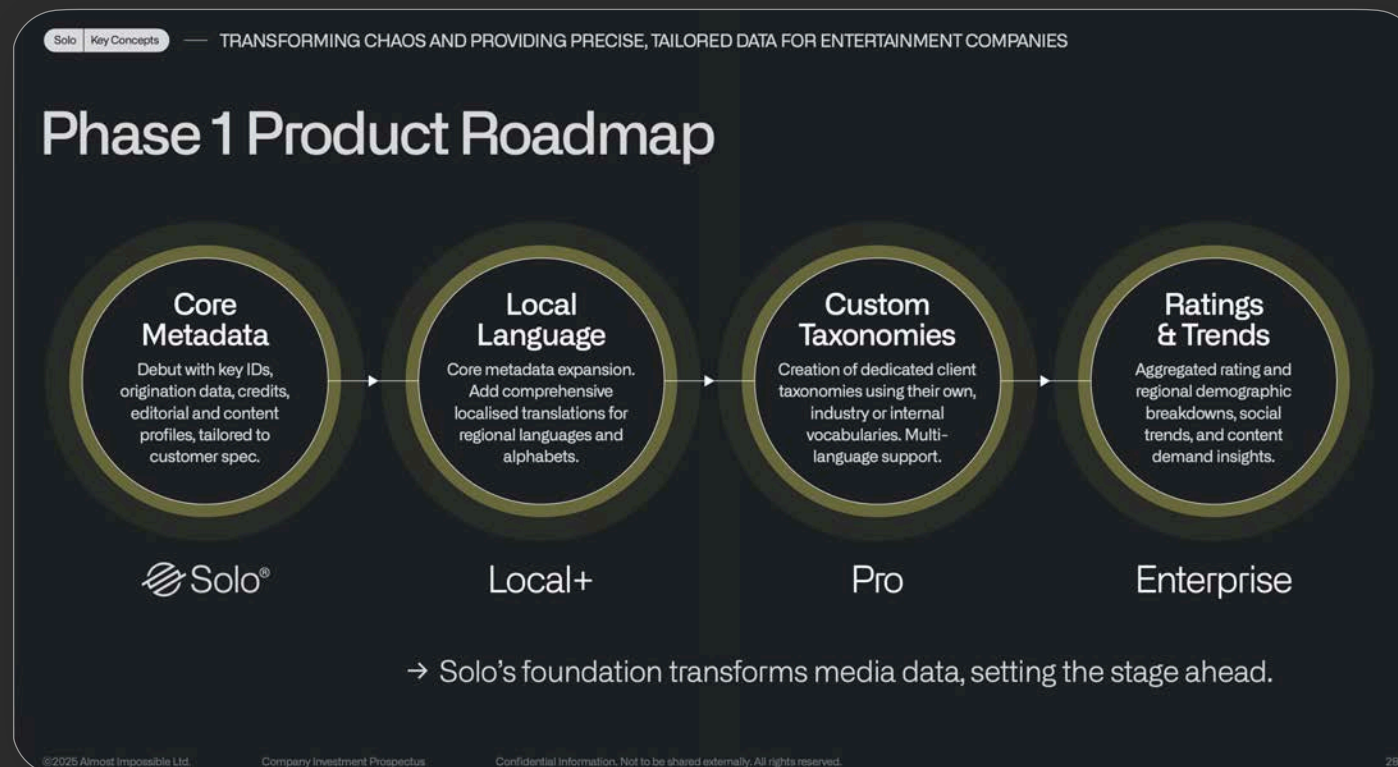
Solo | Key Concepts — TRANSFORMING CHAOS AND PROVIDING PRECISE, TAILORED DATA FOR ENTERTAINMENT COMPANIES

Phase 1 Product Roadmap

Core Metadata
Debut with key IDs, origination data, credits, editorial and content profiles, tailored to customer spec.

Local Language
Core metadata expansion. Add comprehensive localised translations for regional languages and alphabets.

Custom Taxonomies
Creation of dedicated client taxonomies using their own, industry or internal vocabularies. Multi-language support.

Ratings & Trends
Aggregated rating and regional demographic breakdowns, social trends, and content demand insights.

Solo®

Local+

Pro

Enterprise

→ Solo's foundation transforms media data, setting the stage ahead.

©2025 Almost Impossible Ltd. Company Investment Prospectus Confidential Information. Not to be shared externally. All rights reserved. 20